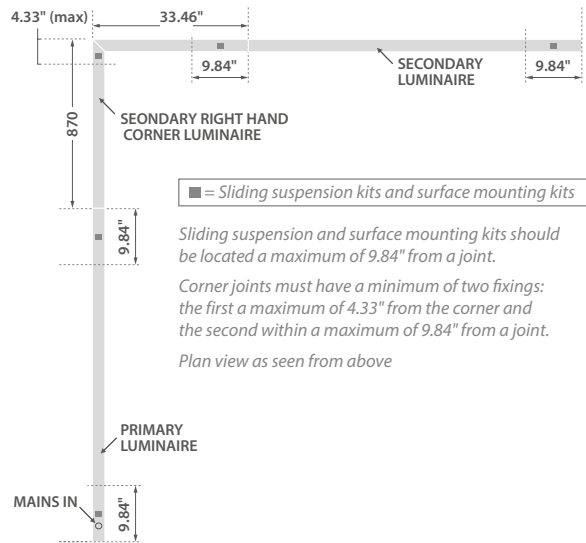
4.33" (max)

33.46"

9.84"

SECONDARY LUMINAIRE

9.84"

870

SEONDARY RIGHT HAND CORNER LUMINAIRE

■ = Sliding suspension kits and surface mounting kits

9.84"

Sliding suspension and surface mounting kits should be located a maximum of 9.84" from a joint.

Corner joints must have a minimum of two fixings: the first a maximum of 4.33" from the corner and the second within a maximum of 9.84" from a joint.

Plan view as seen from above

PRIMARY LUMINAIRE

MAINS IN

9.84"